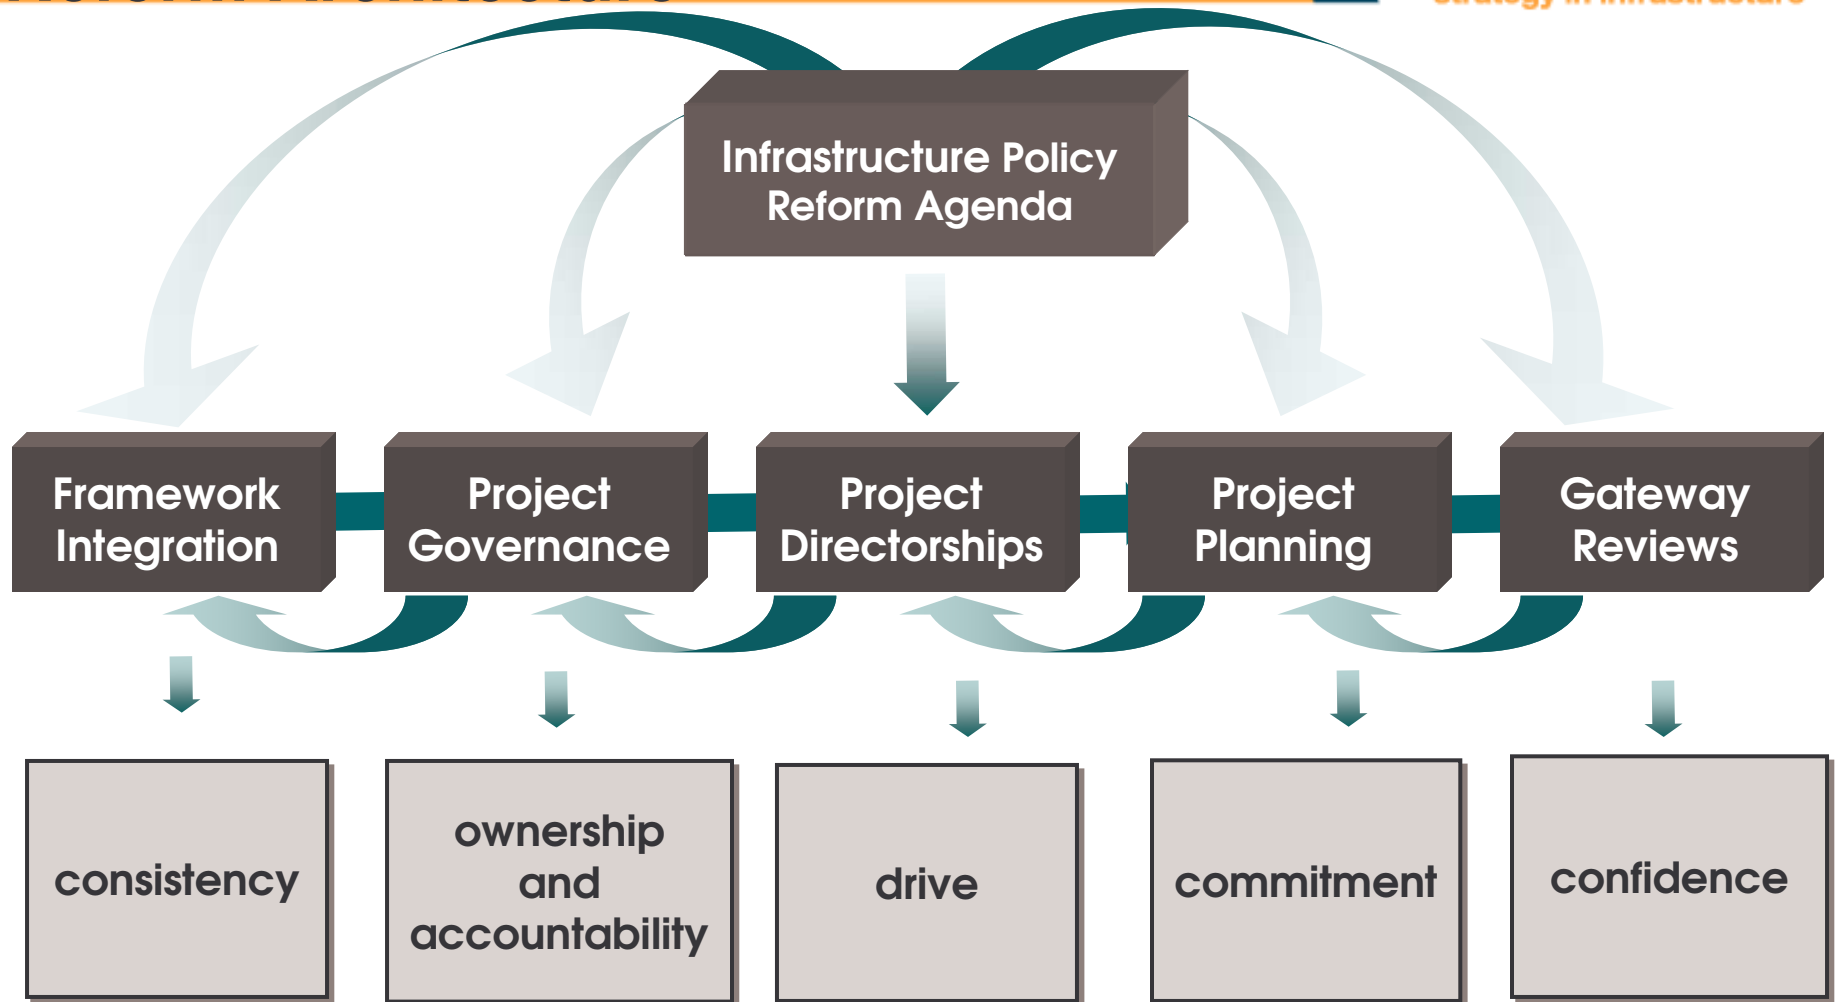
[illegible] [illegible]

Infrastructure Policy Reform Agenda

Framework Integration

Project Governance

Project Directorships

Project Planning

Gateway Reviews

consistency

ownership and accountability

drive

commitment

confidence